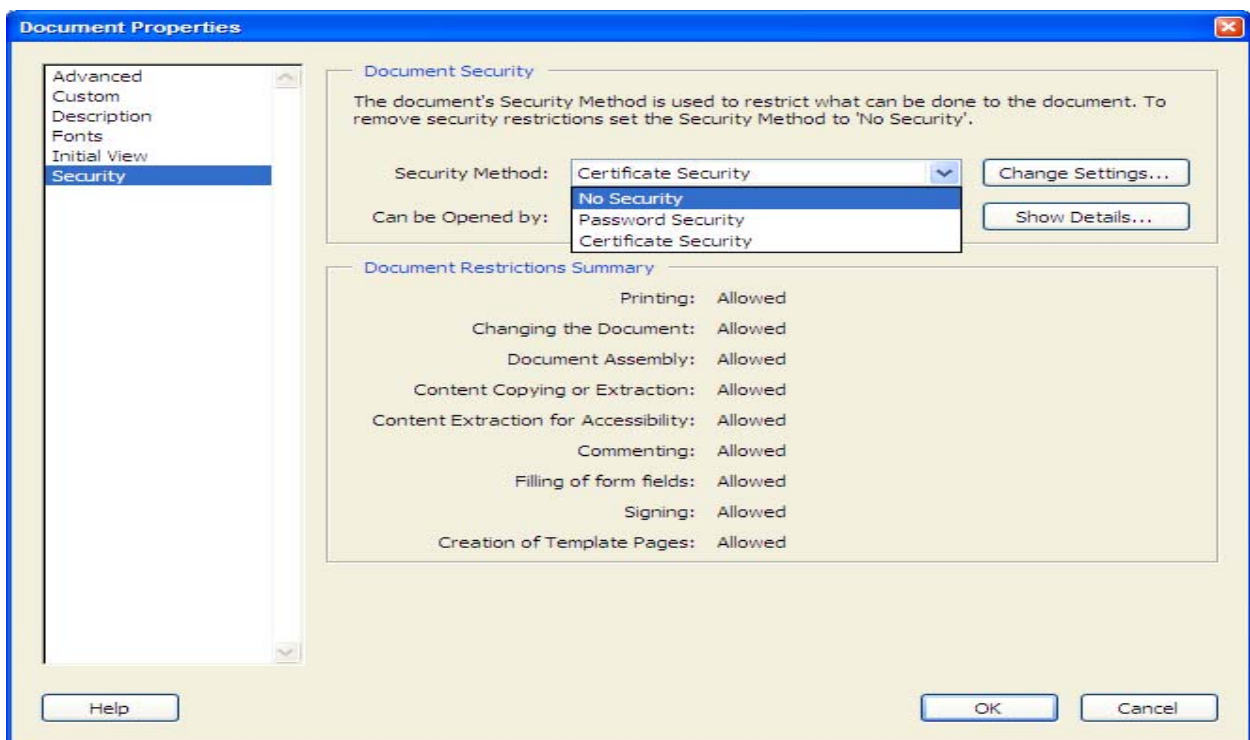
Document Properties

Advanced
Custom
Description
Fonts
Initial View
Security

Document Security

The document's Security Method is used to restrict what can be done to the document. To remove security restrictions set the Security Method to 'No Security'.

Security Method: Certificate Security

Change Settings...

No Security
Password Security
Certificate Security

Can be Opened by:

Show Details...

Document Restrictions Summary

Printing: Allowed
Changing the Document: Allowed
Document Assembly: Allowed
Content Copying or Extraction: Allowed
Content Extraction for Accessibility: Allowed
Commenting: Allowed
Filling of form fields: Allowed
Signing: Allowed
Creation of Template Pages: Allowed

Help

OK

Cancel